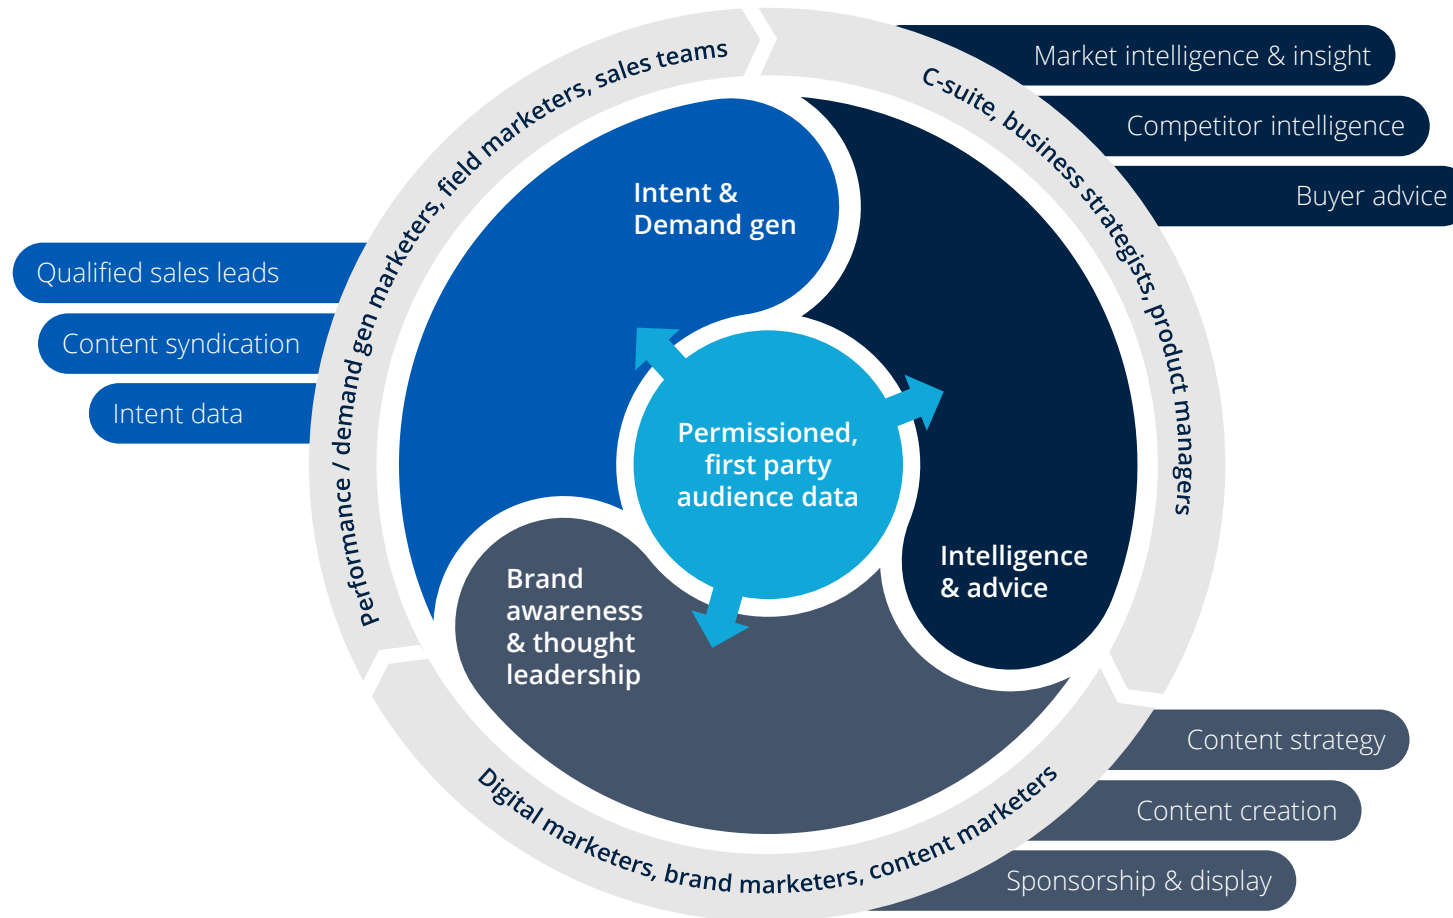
Market intelligence & insight

Competitor intelligence

Buyer advice

C-suite, business strategists, product managers

performance / demand gen marketers, field marketers, sales teams

Qualified sales leads

Content syndication

Intent data

Intent & Demand gen

Permissioned, first party audience data

Intelligence & advice

Brand awareness & thought leadership

Digital marketers, brand marketers, content marketers

Content strategy

Content creation

Sponsorship & display